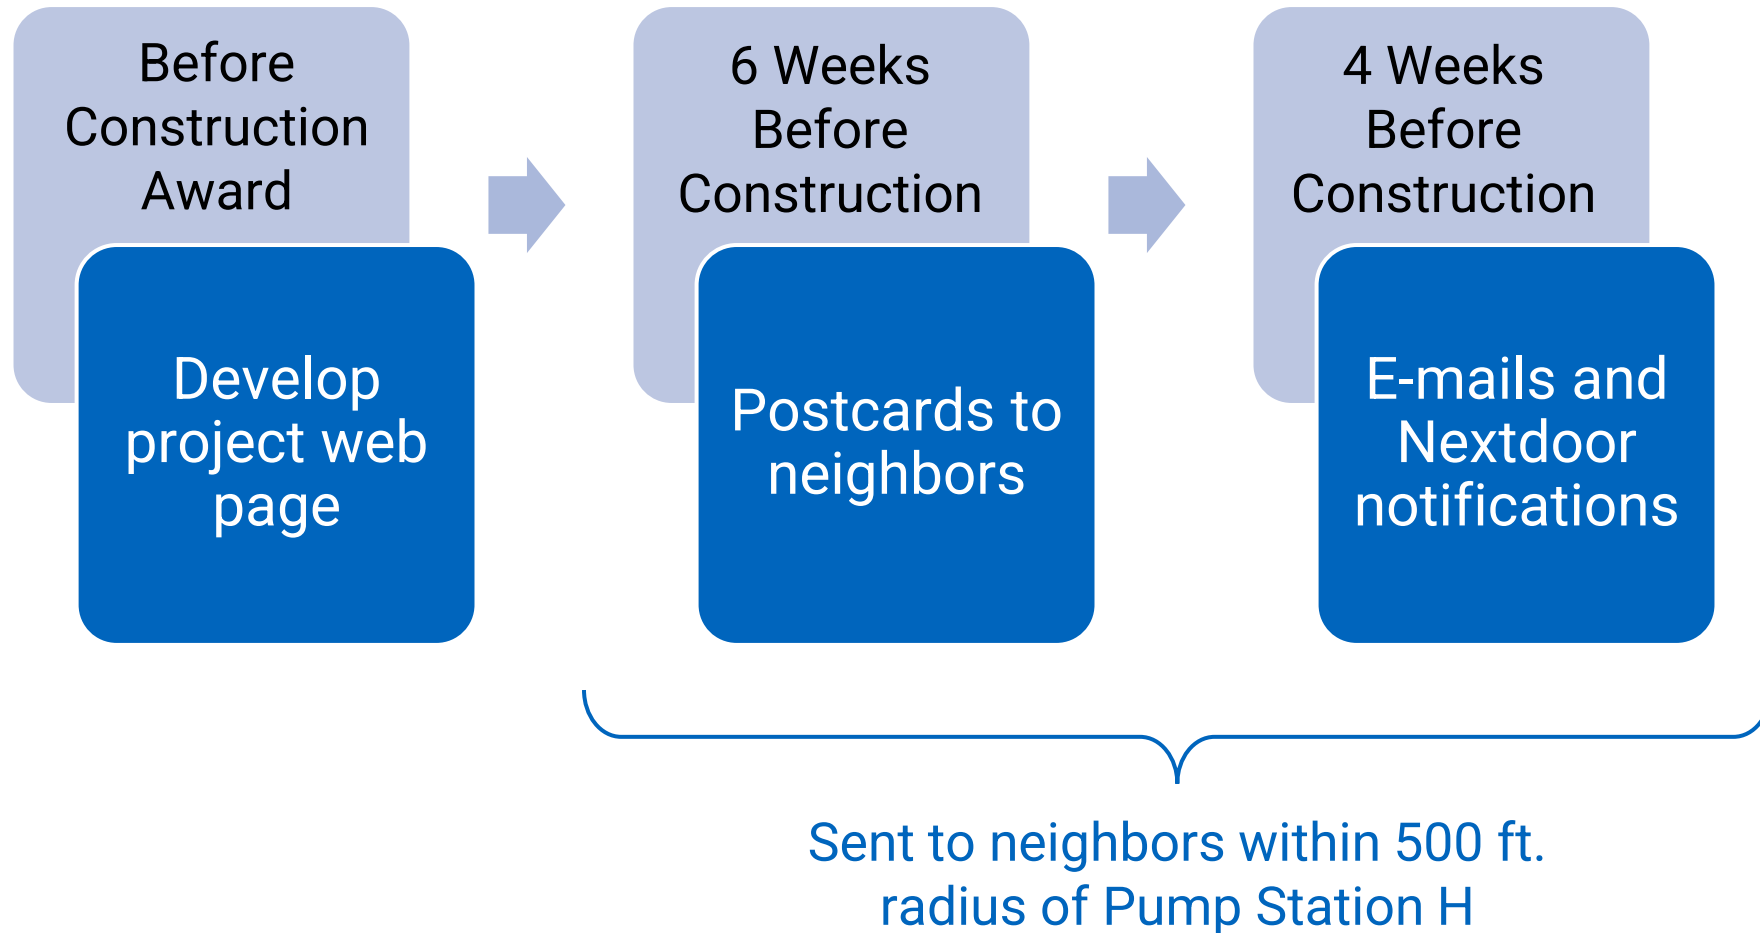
Before Construction Award

Develop project web page

6 Weeks Before Construction

Postcards to neighbors

4 Weeks Before Construction

E-mails and Nextdoor notifications

Sent to neighbors within 500 ft. radius of Pump Station H